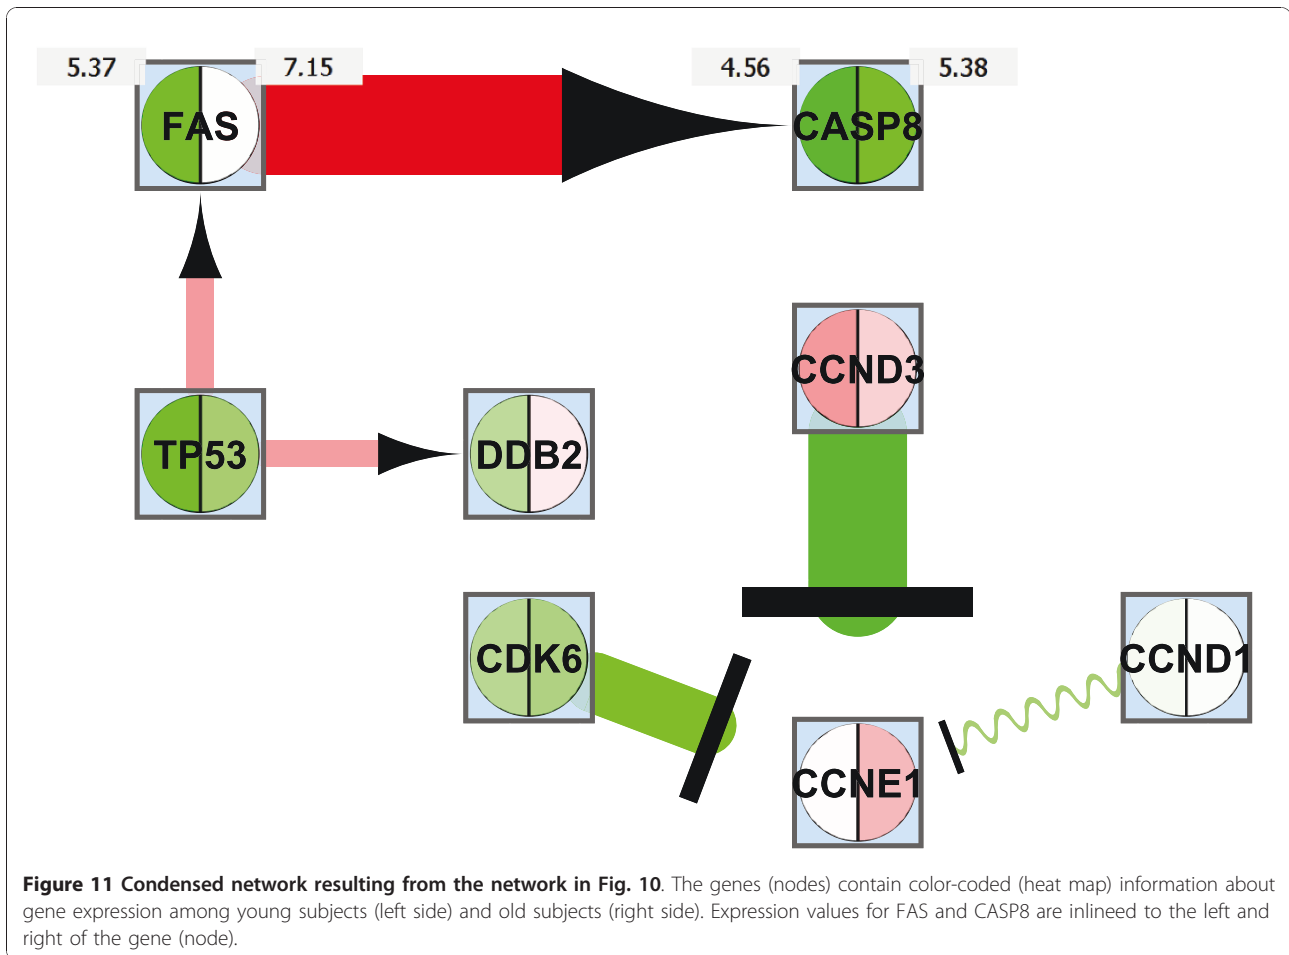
5.37

FAS

7.15

4.56

CASP8

5.38

CCND3

TP53

DDB2

CDK6

CCND1

CCNE1

**Figure 11 Condensed network resulting from the network in Fig. 10**. The genes (nodes) contain color-coded (heat map) information about gene expression among young subjects (left side) and old subjects (right side). Expression values for FAS and CASP8 are inlineed to the left and right of the gene (node).